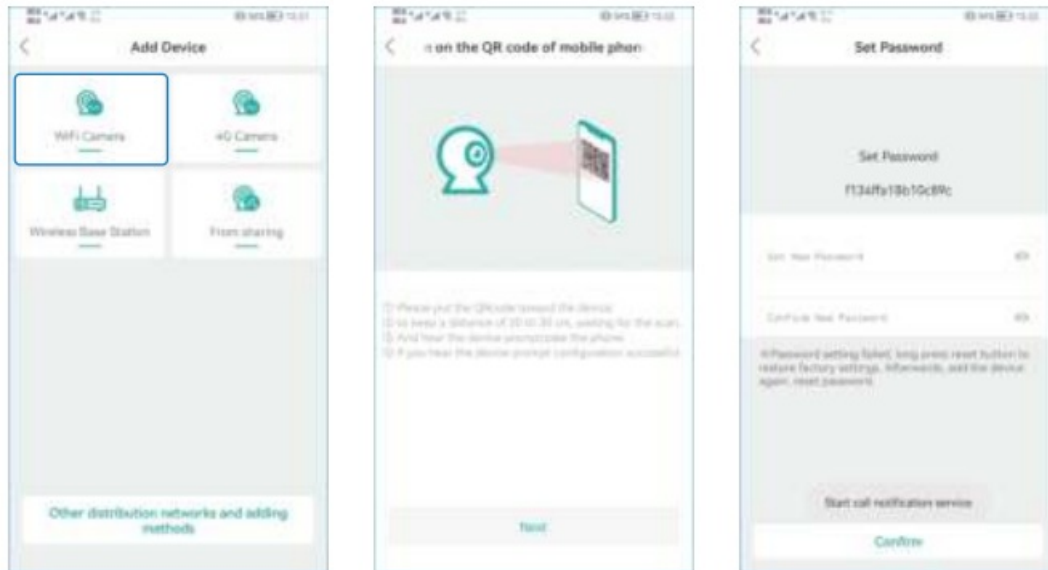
Add Device

WiFi Camera

4G Camera

Wireless Base Station

From sharing

Other distribution networks and adding methods

n on the QR code of mobile phon

① Please put the QRcode toward the device
② to keep a distance of 20 to 30 cm, waiting for the scan
③ And hear the device prompt scan the phone
④ If you hear the device prompt configuration successful

Next

Set Password

Set Password

f134ffa18b10c89c

Set New Password

Confirm New Password

If Password setting failed, long press reset button to restore factory settings. Afterwards, add the device again, reset password

Start call notification service

Confirm